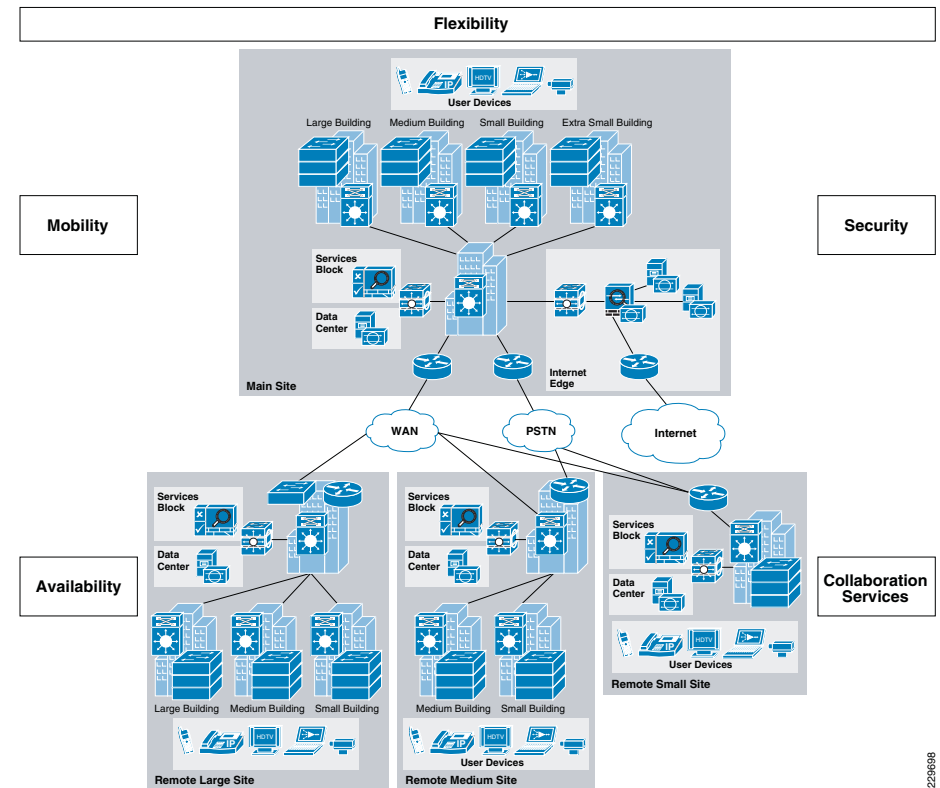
Flexibility

HDTV

IP

User Devices

Large Building

Medium Building

Small Building

Extra Small Building

Mobility

Security

Services Block

Data Center

Internet Edge

Main Site

WAN

PSTN

Internet

Services Block

Data Center

Services Block

Data Center

Services Block

Data Center

Availability

Collaboration Services

HDTV

IP

User Devices

Remote Small Site

Large Building

Medium Building

Small Building

Medium Building

Small Building

HDTV

IP

HDTV

IP

User Devices

Remote Large Site

Remote Medium Site

229698